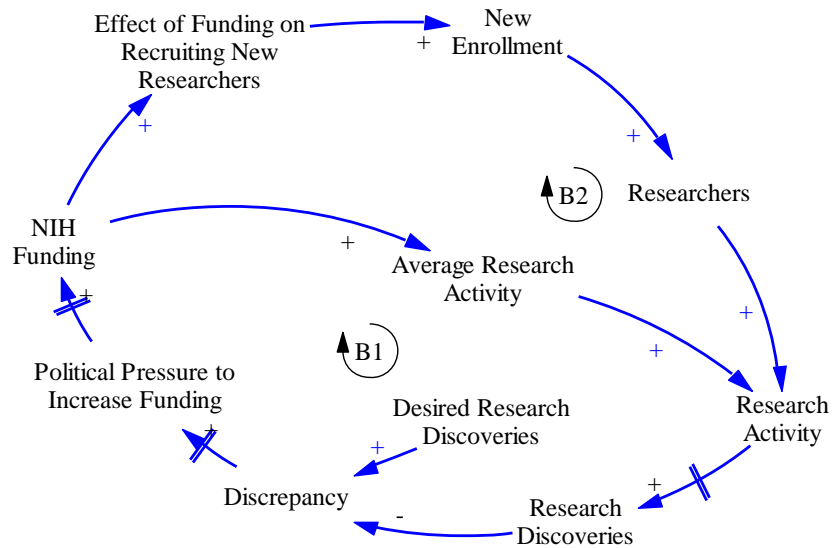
Effect of Funding on Recruiting New Researchers

+

New Enrollment

+

+

B2

Researchers

NIH Funding

+

Average Research Activity

+

+

+

B1

Political Pressure to Increase Funding

Desired Research Discoveries

Research Activity

+

+

Discrepancy

+

-

Research Discoveries